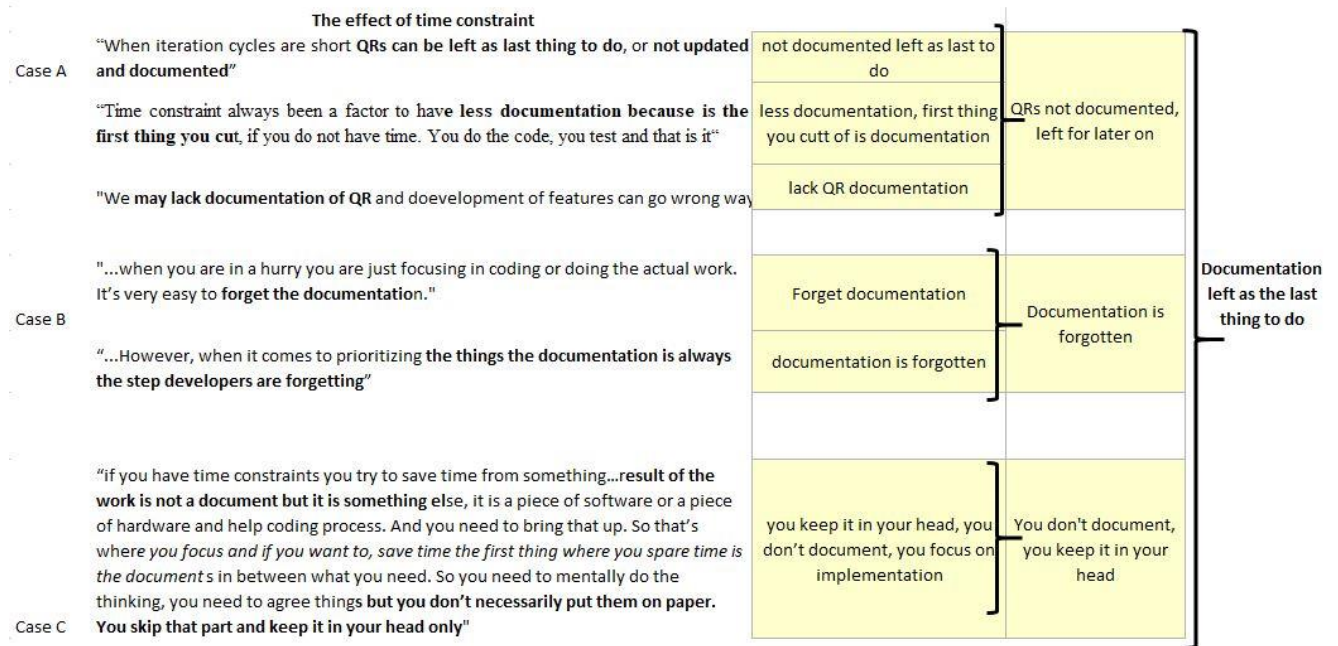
The effect of time constraint

Case A

"When iteration cycles are short QRs can be left as last thing to do, or not updated and documented"

"Time constraint always been a factor to have less documentation because is the first thing you cut, if you do not have time. You do the code, you test and that is it"

"We may lack documentation of QR and doevelopment of features can go wrong way

Case B

"...when you are in a hurry you are just focusing in coding or doing the actual work. It's very easy to forget the documentation."

"...However, when it comes to prioritizing the things the documentation is always the step developers are forgetting"

Case C

"if you have time constraints you try to save time from something...result of the work is not a document but it is something else, it is a piece of software or a piece of hardware and help coding process. And you need to bring that up. So that's where you focus and if you want to, save time the first thing where you spare time is the documents in between what you need. So you need to mentally do the thinking, you need to agree things but you don't necessarily put them on paper. You skip that part and keep it in your head only"

not documented left as last to do

less documentation, first thing you cutt of is documentation

lack QR documentation

QRs not documented, left for later on

Forget documentation

documentation is forgotten

Documentation is forgotten

you keep it in your head, you don't document, you focus on implementation

You don't document, you keep it in your head

Documentation left as the last thing to do